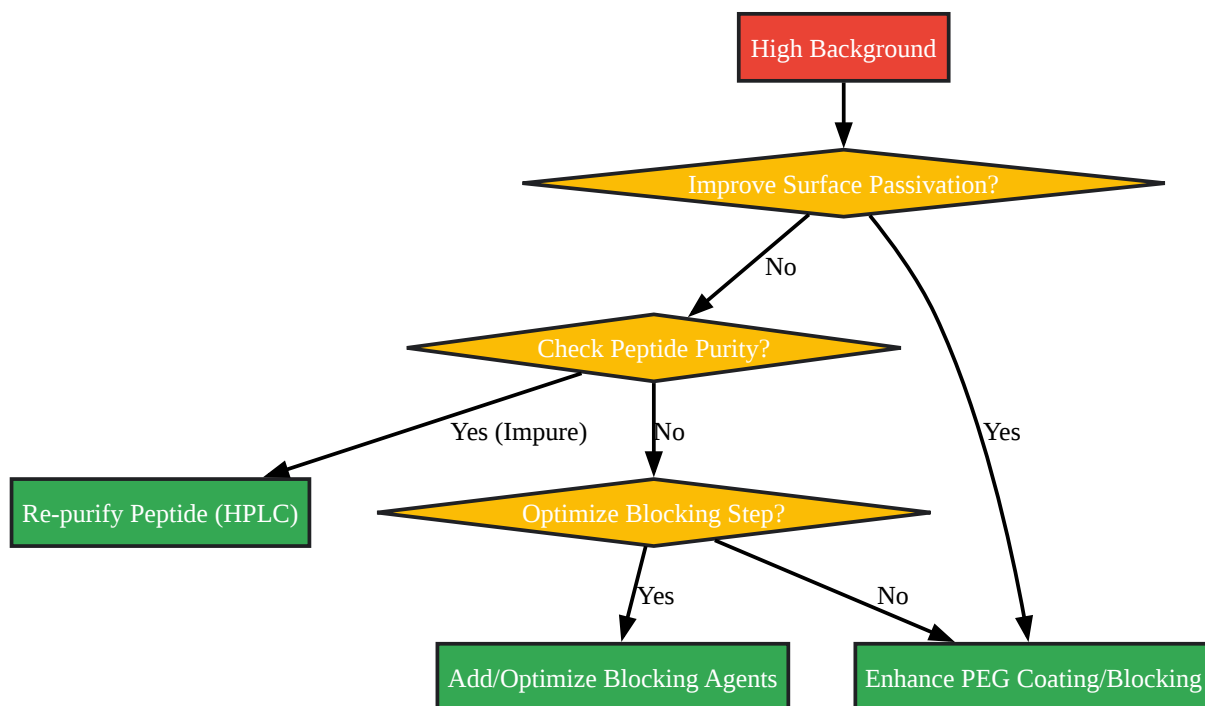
High Background

Improve Surface Passivation?

No

Yes

Check Peptide Purity?

Yes (Impure)

No

Re-purify Peptide (HPLC)

Optimize Blocking Step?

Yes

No

Add/Optimize Blocking Agents

Enhance PEG Coating/Blocking